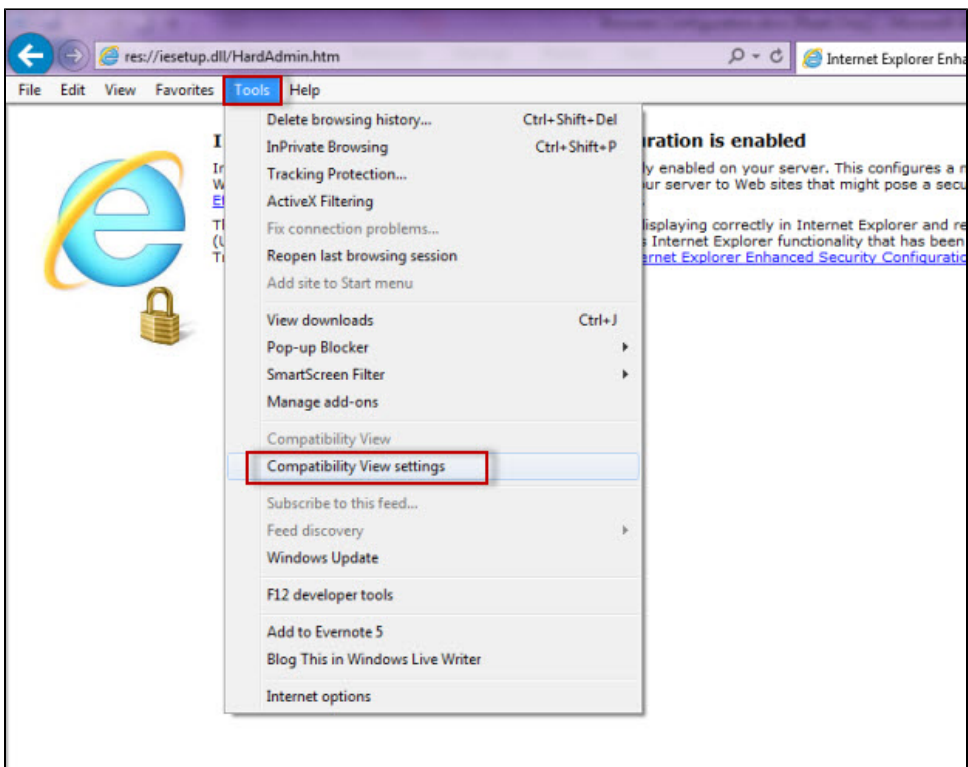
res://iesetup.dll/HardAdmin.htm

Internet Explorer Enha

File Edit View Favorites Tools Help

I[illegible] ration is enabled

In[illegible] ly enabled on your server. This configures a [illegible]
W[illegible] ur server to Web sites that might pose a secu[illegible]
E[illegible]

Th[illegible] lisplaying correctly in Internet Explorer and re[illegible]
(U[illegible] Internet Explorer functionality that has been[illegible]
T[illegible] ernet Explorer Enhanced Security Configuratio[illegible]

Delete browsing history... Ctrl+Shift+Del
InPrivate Browsing Ctrl+Shift+P
Tracking Protection...
ActiveX Filtering
Fix connection problems...
Reopen last browsing session
Add site to Start menu

View downloads Ctrl+J
Pop-up Blocker
SmartScreen Filter
Manage add-ons

Compatibility View
Compatibility View settings

Subscribe to this feed...
Feed discovery
Windows Update

F12 developer tools

Add to Evernote 5
Blog This in Windows Live Writer

Internet options